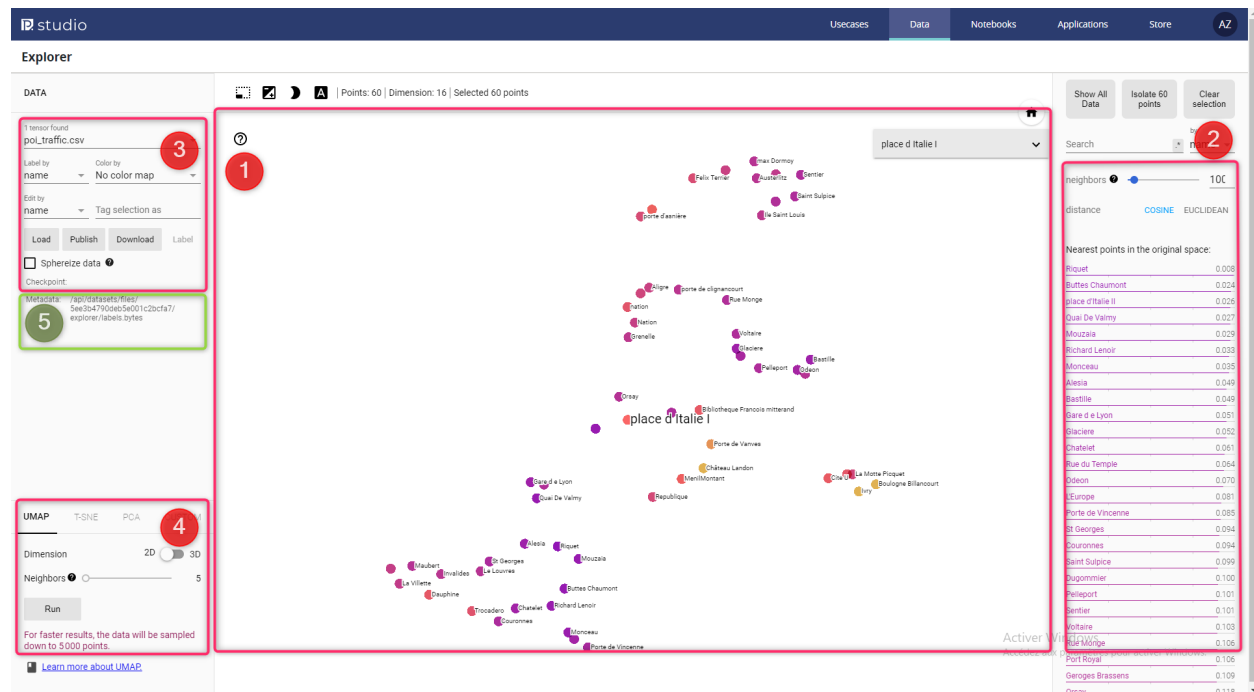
studio

Usecases Data Notebooks Applications Store AZ

Explorer

DATA

1 tensor found
poi_traffic.csv

Label by
name

Color by
No color map

Edit by
name

Tag selection as

Load Publish Download Label

Sphereize data

Checkpoint:

Metadata: /api/datasets/files/5ee3b4790deb5e001c2bcfa7/explorer/labels.bytes

Points: 60 | Dimension: 16 | Selected 60 points

place d Italie I

max Dormoy
Felix Terrier
Austerlitz
Sentier
Saint Sulpice
porte d'asnière
Ile Saint Louis
Aligre
porte de clignancourt
nation
Rue Monge
Nation
Voltaire
Grenelle
Glaciere
Bastille
Pelleport
Odeon
Orsay
Bibliotheque Francois mitterand
place d'Italie I
Porte de Vanves
Château Landon
MenilMontant
La Motte Picquet
Cité U
Boulogne Billancourt
Ivry
Gare d e Lyon
Quai De Valmy
Republique
Alesia
Riquet
Mouzaia
St Georges
Maubert
La Louvres
Invalides
La Villette
Buttes Chaumont
Dauphine
Chatelet
Richard Lenoir
Trocadero
Couronnes
Monceau
Porte de Vincenne

Show All Data
Isolate 60 points
Clear selection

Search
by
nam

neighbors 100
distance COSINE EUCLIDEAN

Nearest points in the original space:

| | |
|---|---|
| Riquet | 0.008 |
| Buttes Chaumont | 0.024 |
| place d'Italie II | 0.026 |
| Quai De Valmy | 0.027 |
| Mouzaia | 0.029 |
| Richard Lenoir | 0.033 |
| Monceau | 0.035 |
| Alesia | 0.049 |
| Bastille | 0.049 |
| Gare d e Lyon | 0.051 |
| Glaciere | 0.052 |
| Chatelet | 0.061 |
| Rue du Temple | 0.064 |
| Odeon | 0.070 |
| L'Europe | 0.081 |
| Porte de Vincenne | 0.085 |
| St Georges | 0.094 |
| Couronnes | 0.094 |
| Saint Sulpice | 0.099 |
| Dugommier | 0.100 |
| Pelleport | 0.101 |
| Sentier | 0.101 |
| Voltaire | 0.103 |
| Rue Monge | 0.106 |
| Port Royal | 0.106 |
| Geroges Brassens | 0.109 |
| Orsay | 0.118 |

Activer Windows
Accédez aux paramètres pour activer Windows.

UMAP T-SNE PCA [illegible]

Dimension 2D 3D
Neighbors 5

Run

For faster results, the data will be sampled down to 5 000 points.

Learn more about UMAP.

1
2
3
4
5